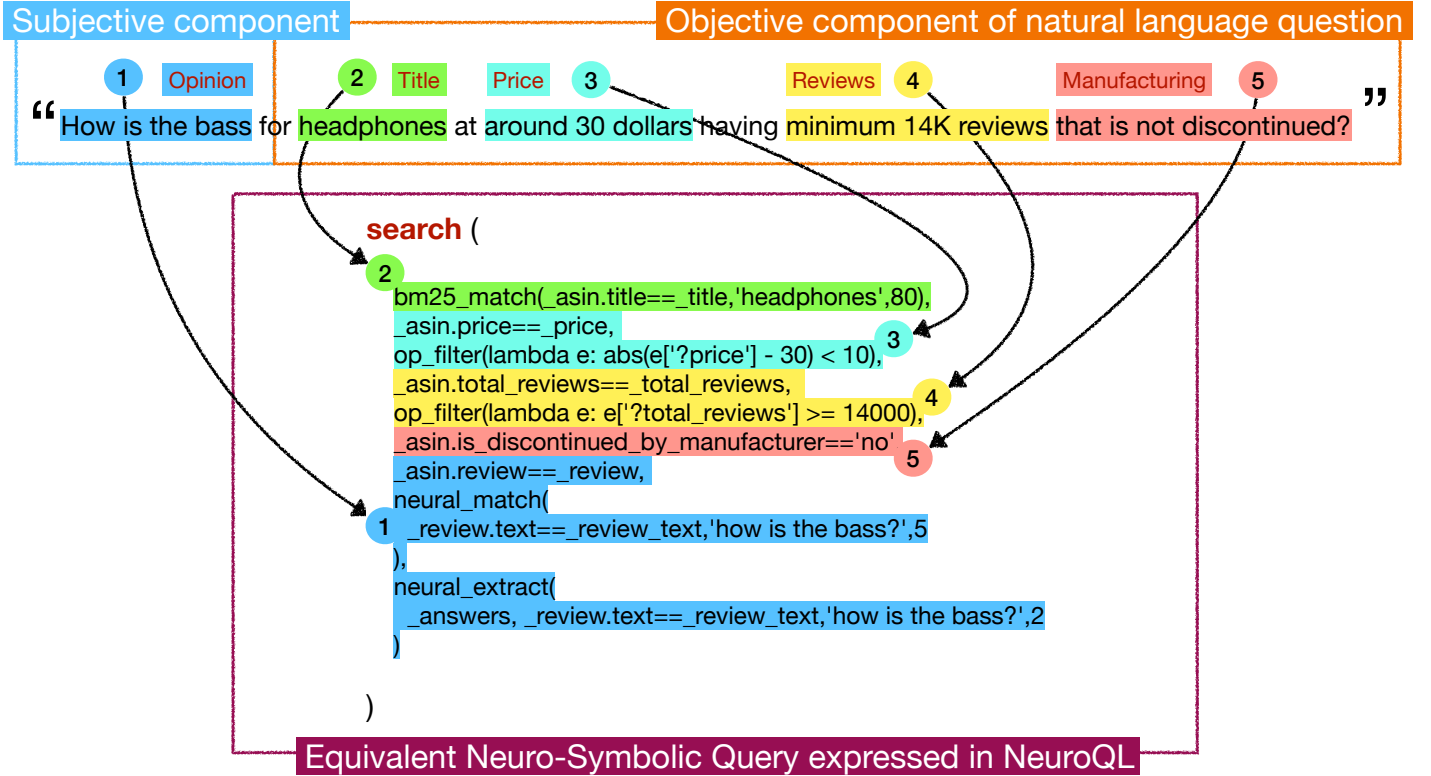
Subjective component

Objective component of natural language question

1 Opinion

2 Title

Price 3

Reviews 4

Manufacturing 5

“How is the bass for headphones at around 30 dollars having minimum 14K reviews that is not discontinued?”

search (
2
bm25_match(_asin.title==_title,'headphones',80),
_asin.price==_price,
op_filter(lambda e: abs(e['?price'] - 30) < 10), 3
_asin.total_reviews==_total_reviews,
op_filter(lambda e: e['?total_reviews'] >= 14000), 4
_asin.is_discontinued_by_manufacturer=='no' 5
_asin.review==_review,
neural_match(
1 _review.text==_review_text,'how is the bass?',5
),
neural_extract(
_answers, _review.text==_review_text,'how is the bass?',2
)

)

Equivalent Neuro-Symbolic Query expressed in NeuroQL